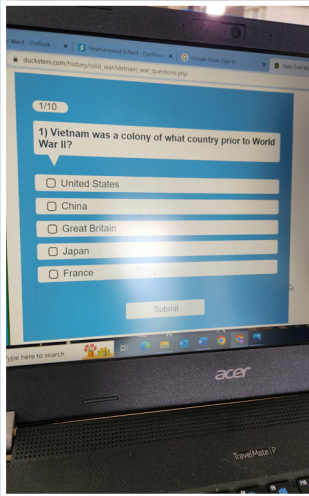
Word - Outlook
Weatherwood School - Outlook
Google Drive Sign-in
Kids Cold War
ducksters.com/history/cold_war/vietnam_war_questions.php

1/10

1) Vietnam was a colony of what country prior to World War II?

United States
China
Great Britain
Japan
France

Submit

Type here to search

acer
TravelMate P